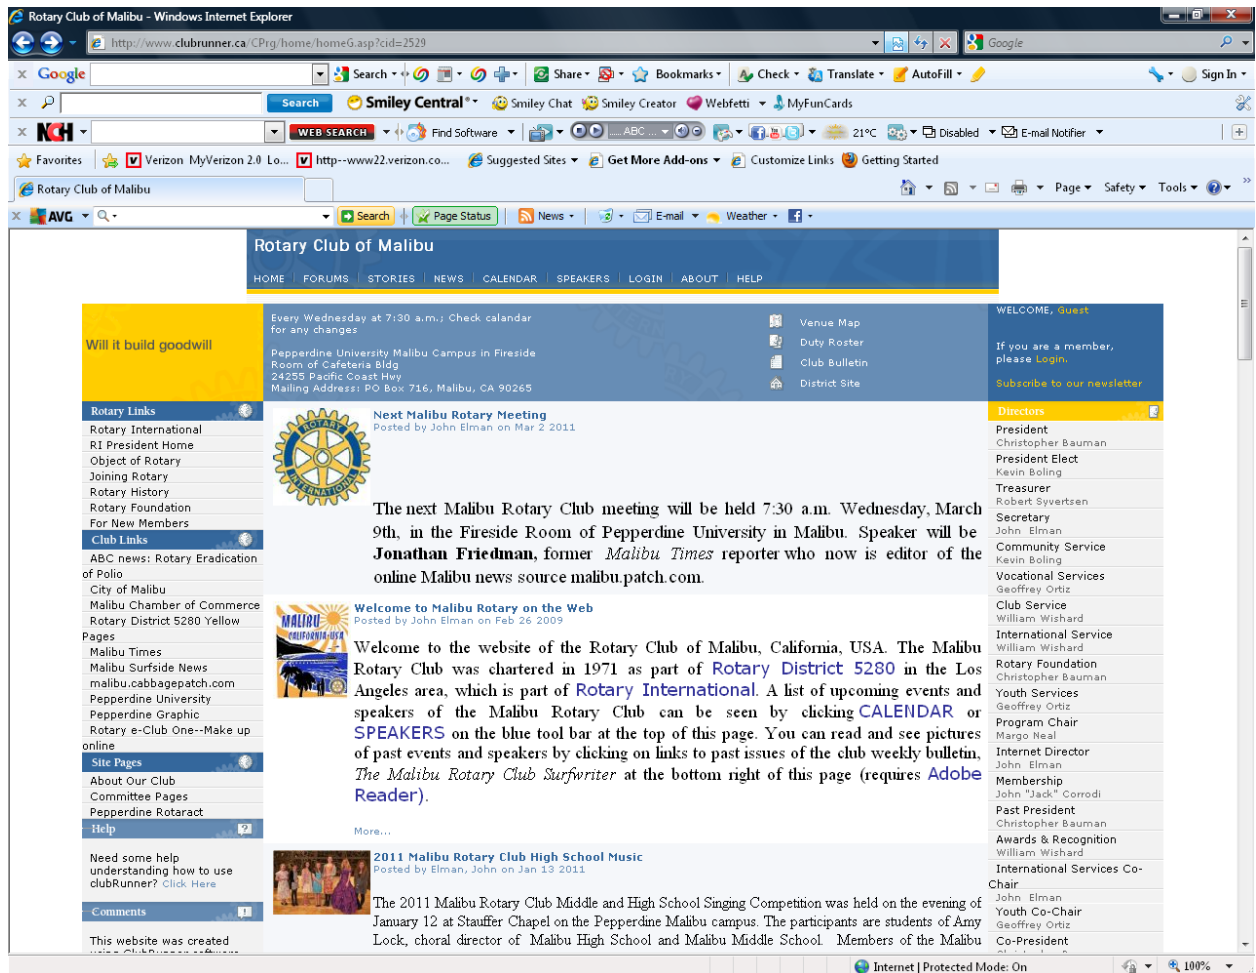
Rotary Club of Malibu - Windows Internet Explorer

http://www.clubrunner.ca/CPrg/home/homeG.asp?cid=2529

Google

Google Search Share Bookmarks Check Translate AutoFill Sign In

Search Smiley Central Smiley Chat Smiley Creator Webfetti MyFunCards

NCH WEB SEARCH Find Software ABC 21°C Disabled E-mail Notifier

Favorites Verizon MyVerizon 2.0 Lo... http--www22.verizon.co... Suggested Sites Get More Add-ons Customize Links Getting Started

Rotary Club of Malibu

Page Safety Tools

AVG Search Page Status News E-mail Weather

Rotary Club of Malibu

HOME | FORUMS | STORIES | NEWS | CALENDAR | SPEAKERS | LOGIN | ABOUT | HELP

Will it build goodwill

Every Wednesday at 7:30 a.m.; Check calandar for any changes

Pepperdine University Malibu Campus in Fireside Room of Cafeteria Bldg
24255 Pacific Coast Hwy
Mailing Address: PO Box 716, Malibu, CA 90265

Venue Map
Duty Roster
Club Bulletin
District Site

WELCOME, Guest

If you are a member, please Login.

Subscribe to our newsletter

Rotary Links
Rotary International
RI President Home
Object of Rotary
Joining Rotary
Rotary History
Rotary Foundation
For New Members

Club Links
ABC news: Rotary Eradication of Polio
City of Malibu
Malibu Chamber of Commerce
Rotary District 5280 Yellow Pages
Malibu Times
Malibu Surfside News
malibu.cabbagepatch.com
Pepperdine University
Pepperdine Graphic
Rotary e-Club One--Make up online

Site Pages
About Our Club
Committee Pages
Pepperdine Rotaract

Help
Need some help understanding how to use clubRunner? Click Here

Comments
This website was created

Next Malibu Rotary Meeting
Posted by John Elman on Mar 2 2011

The next Malibu Rotary Club meeting will be held 7:30 a.m. Wednesday, March 9th, in the Fireside Room of Pepperdine University in Malibu. Speaker will be **Jonathan Friedman,** former *Malibu Times* reporter who now is editor of the online Malibu news source malibu.patch.com.

Welcome to Malibu Rotary on the Web
Posted by John Elman on Feb 26 2009

Welcome to the website of the Rotary Club of Malibu, California, USA. The Malibu Rotary Club was chartered in 1971 as part of Rotary District 5280 in the Los Angeles area, which is part of Rotary International. A list of upcoming events and speakers of the Malibu Rotary Club can be seen by clicking CALENDAR or SPEAKERS on the blue tool bar at the top of this page. You can read and see pictures of past events and speakers by clicking on links to past issues of the club weekly bulletin, *The Malibu Rotary Club Surfwriter* at the bottom right of this page (requires Adobe Reader).

More...

2011 Malibu Rotary Club High School Music
Posted by Elman, John on Jan 13 2011

The 2011 Malibu Rotary Club Middle and High School Singing Competition was held on the evening of January 12 at Stauffer Chapel on the Pepperdine Malibu campus. The participants are students of Amy Lock, choral director of Malibu High School and Malibu Middle School. Members of the Malibu

Directors
President
Christopher Bauman
President Elect
Kevin Boling
Treasurer
Robert Syvertsen
Secretary
John Elman
Community Service
Kevin Boling
Vocational Services
Geoffrey Ortiz
Club Service
William Wishard
International Service
William Wishard
Rotary Foundation
Christopher Bauman
Youth Services
Geoffrey Ortiz
Program Chair
Margo Neal
Internet Director
John Elman
Membership
John "Jack" Corrodi
Past President
Christopher Bauman
Awards & Recognition
William Wishard
International Services Co-Chair
John Elman
Youth Co-Chair
Geoffrey Ortiz
Co-President

Internet | Protected Mode: On 100%